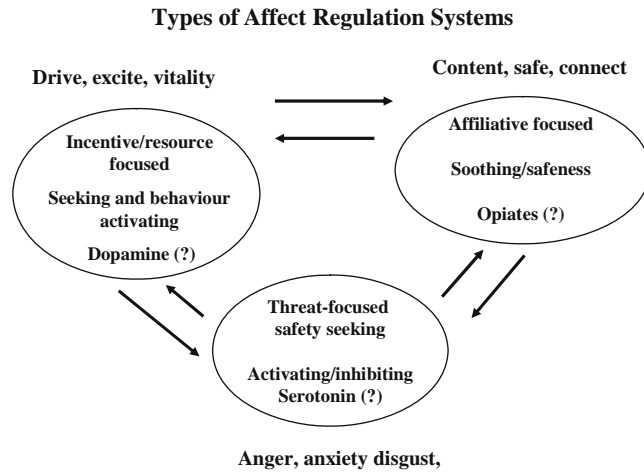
Types of Affect Regulation Systems

Drive, excite, vitality

Content, safe, connect

Incentive/resource focused

Seeking and behaviour activating

Dopamine (?)

Affiliative focused

Soothing/safeness

Opiates (?)

Threat-focused safety seeking

Activating/inhibiting
Serotonin (?)

Anger, anxiety disgust,